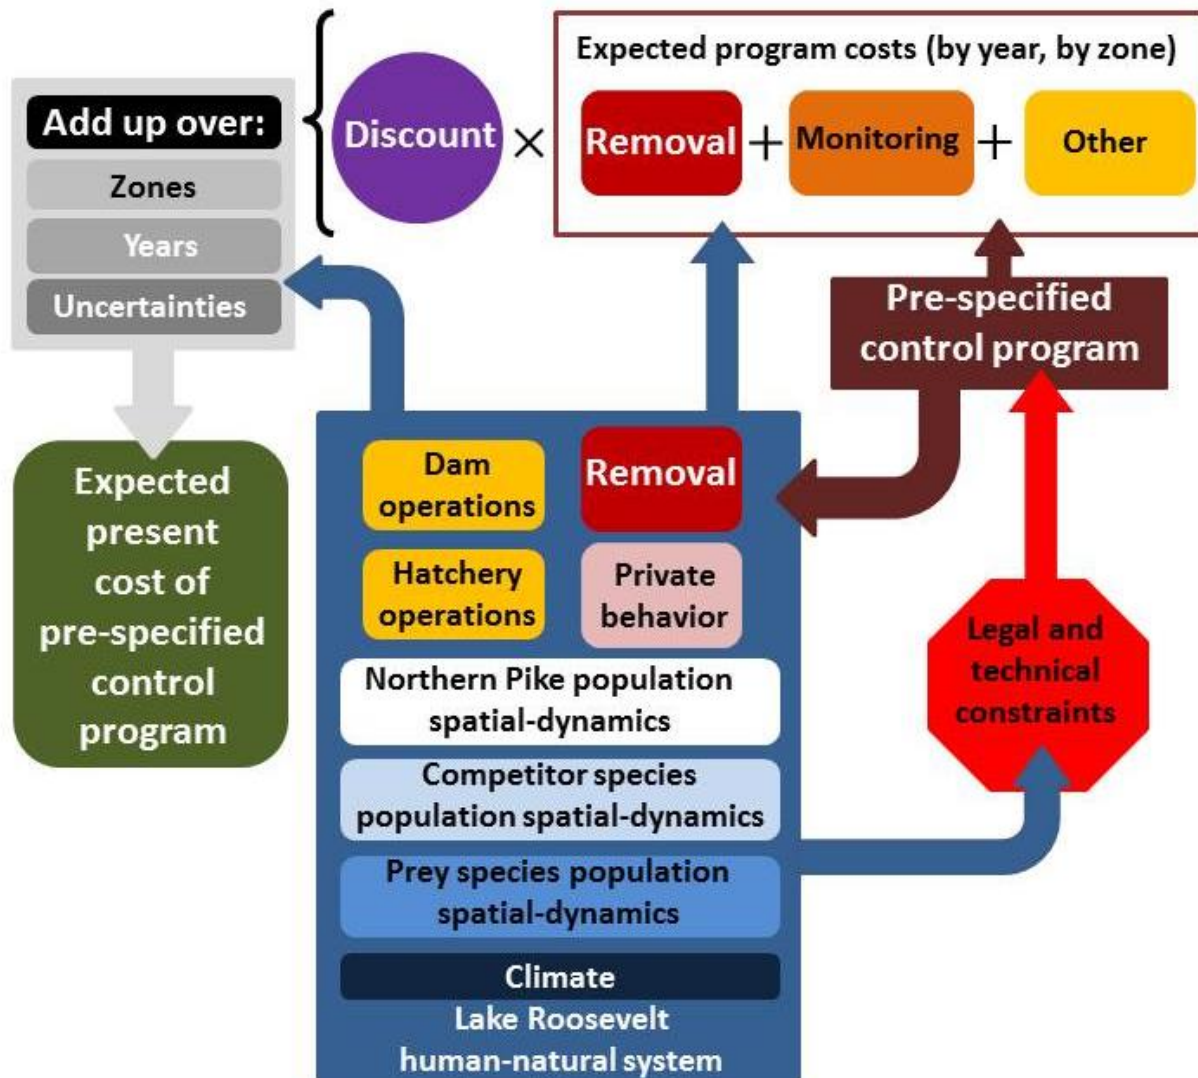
Add up over:
Zones
Years
Uncertainties

Discount × Expected program costs (by year, by zone)
Removal + Monitoring + Other

Pre-specified control program

Expected present cost of pre-specified control program

Dam operations
Removal
Hatchery operations
Private behavior
Northern Pike population spatial-dynamics
Competitor species population spatial-dynamics
Prey species population spatial-dynamics
Climate
Lake Roosevelt human-natural system

Legal and technical constraints